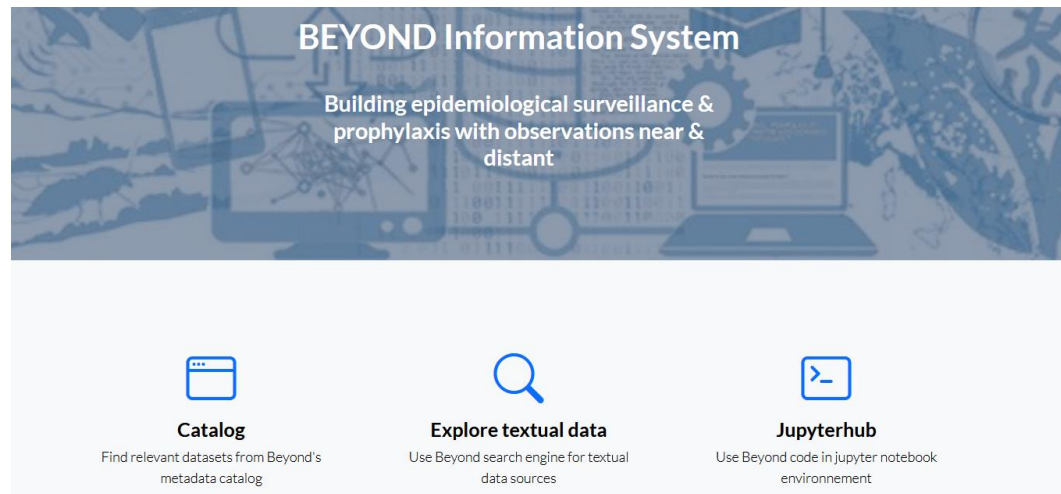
BEYOND Information System

Building epidemiological surveillance & prophylaxis with observations near & distant

Catalog
Find relevant datasets from Beyond's metadata catalog

Explore textual data
Use Beyond search engine for textual data sources

Jupyterhub
Use Beyond code in jupyter notebook environnement